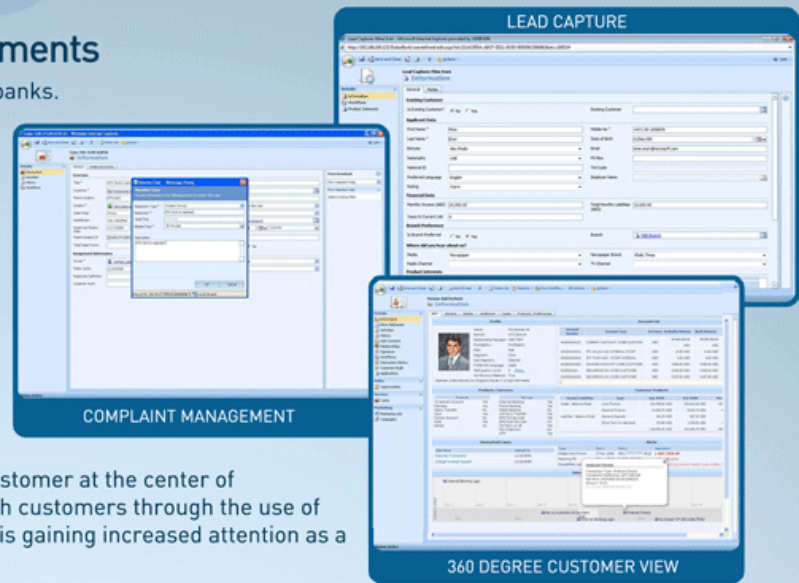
ments

banks.

LEAD CAPTURE

Lead Capture: New Form
Information

Existing Customer

Applicant Data

Financial Data

Branch Preference

Where did you hear about us?

Product Interests

COMPLAINT MANAGEMENT

Information

360 DEGREE CUSTOMER VIEW

Information

Profile

Products / Services

Customer Products

Transactional Cases

Alerts

stomer at the center of
h customers through the use of
is gaining increased attention as a